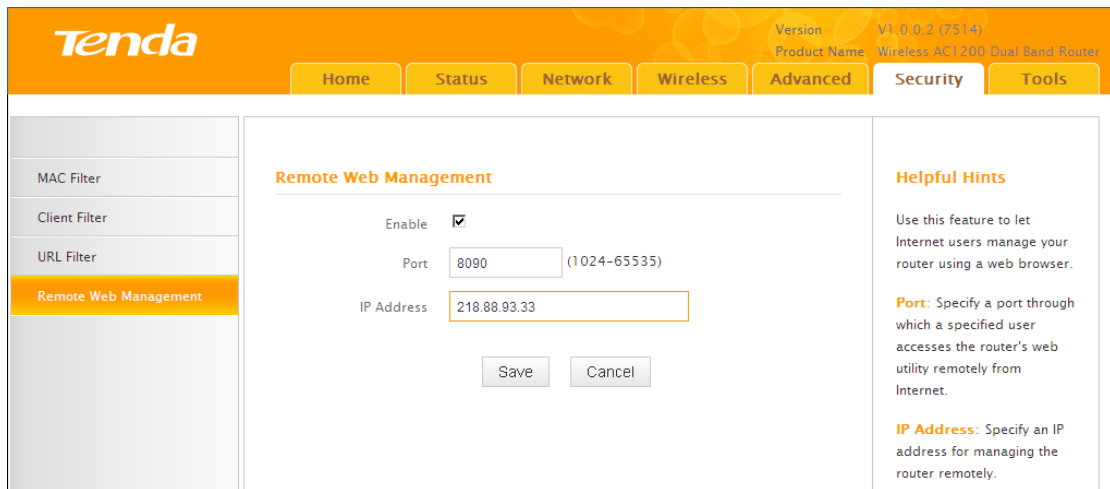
Tenda

Version V1.0.0.2 (7514)
Product Name Wireless AC1200 Dual Band Router

Home Status Network Wireless Advanced Security Tools

MAC Filter
Client Filter
URL Filter
Remote Web Management

Remote Web Management

Enable ☑

Port 8090 (1024-65535)

IP Address 218.88.93.33

Save Cancel

Helpful Hints

Use this feature to let Internet users manage your router using a web browser.

Port: Specify a port through which a specified user accesses the router's web utility remotely from Internet.

IP Address: Specify an IP address for managing the router remotely.